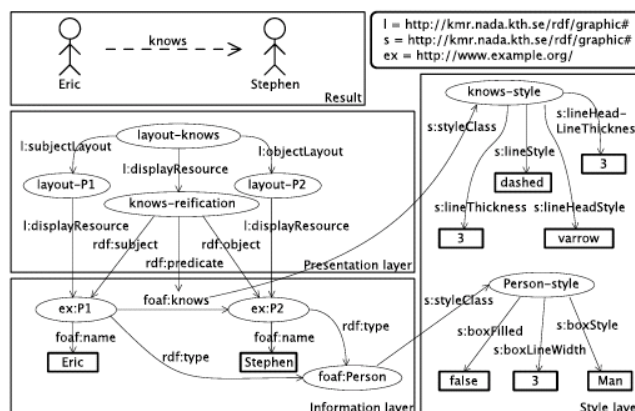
knows

Eric

Stephen

Result

l = http://kmr.nada.kth.se/rdf/graphic#
s = http://kmr.nada.kth.se/rdf/graphic#
ex = http://www.example.org/

layout-knows

l:subjectLayout

l:objectLayout

l:displayResource

layout-P1

layout-P2

knows-reification

l:displayResource

l:displayResource

rdf:subject

rdf:object

rdf:predicate

Presentation layer

knows-style

s:styleClass

s:lineStyle

s:lineHead-LineThickness

3

dashed

s:lineThickness

s:lineHeadStyle

3

varrow

ex:P1

foaf:knows

ex:P2

foaf:name

foaf:name

rdf:type

Eric

rdf:type

Stephen

foaf:Person

Information layer

s:styleClass

Person-style

s:boxFilled

s:boxStyle

s:boxLineWidth

false

3

Man

Style layer